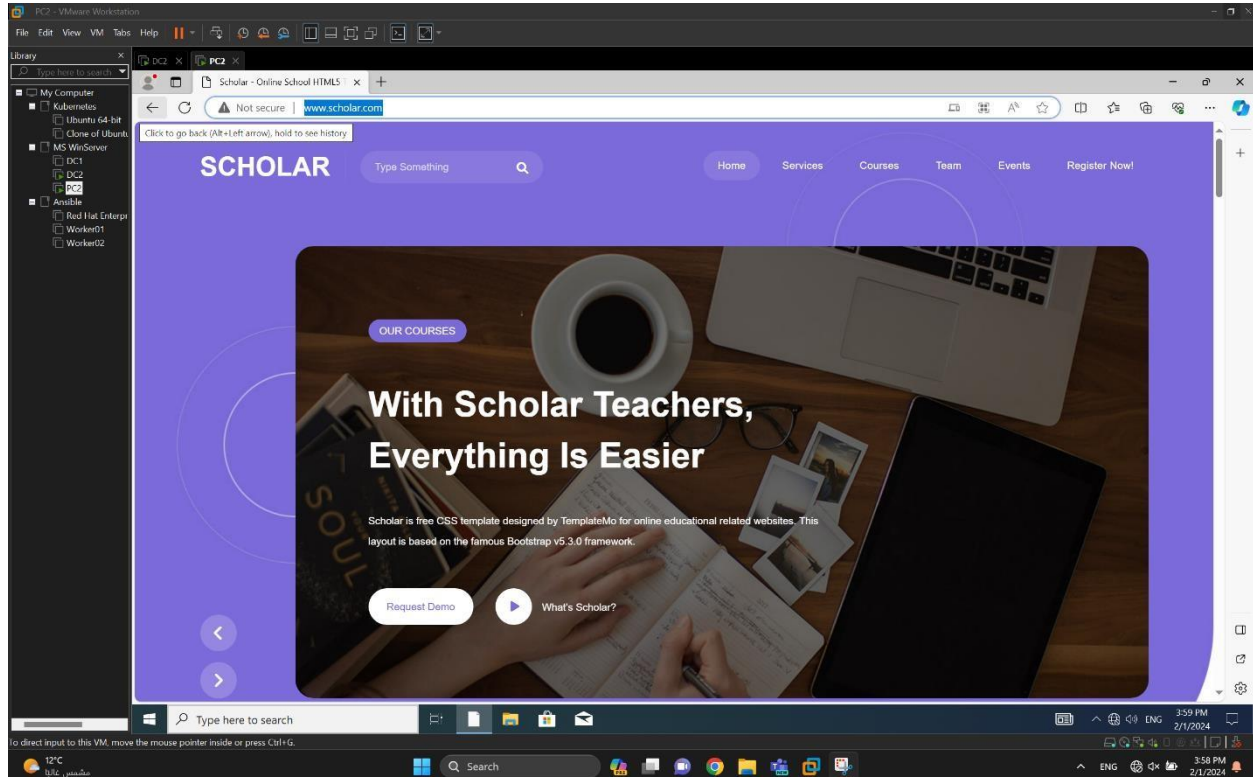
PC2 - VMware Workstation

File Edit View VM Tabs Help

Library

Type here to search

My Computer
Kubernetes
Ubuntu 64-bit
Clone of Ubuntu
MS WinServer
DC1
DC2
PC2
Ansible
Red Hat Enterpr
Worker01
Worker02

DC2 PC2

Scholar - Online School HTML5

Not secure | www.scholar.com

Click to go back (Alt+Left arrow), hold to see history

SCHOLAR

Type Something

Home Services Courses Team Events Register Now!

OUR COURSES

With Scholar Teachers, Everything Is Easier

Scholar is free CSS template designed by TemplateMo for online educational related websites. This layout is based on the famous Bootstrap v5.3.0 framework.

Request Demo

What's Scholar?

Type here to search

ENG 3:59 PM 2/1/2024

To direct input to this VM, move the mouse pointer inside or press Ctrl+G.

12°C
مشمس غالبًا

Search

ENG 3:58 PM 2/1/2024